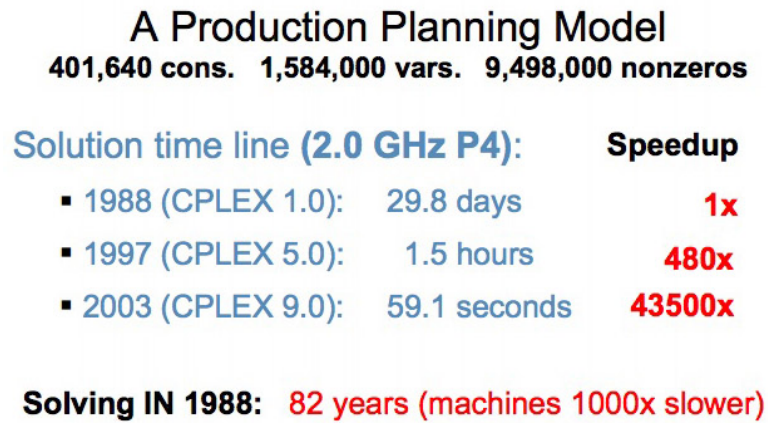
A Production Planning Model

401,640 cons. 1,584,000 vars. 9,498,000 nonzeros

Solution time line (2.0 GHz P4): Speedup

- 1988 (CPLEX 1.0): 29.8 days 1x
- 1997 (CPLEX 5.0): 1.5 hours 480x
- 2003 (CPLEX 9.0): 59.1 seconds 43500x

Solving IN 1988: 82 years (machines 1000x slower)